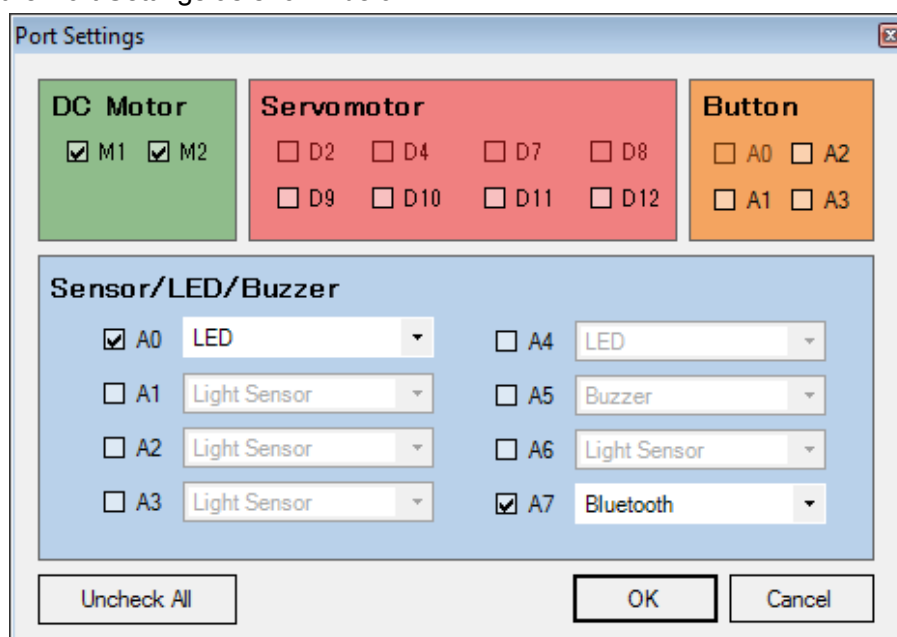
Port Settings

DC Motor
M1 M2

Servomotor
D2 D4 D7 D8
D9 D10 D11 D12

Button
A0 A2
A1 A3

Sensor/LED/Buzzer
A0 LED
A1 Light Sensor
A2 Light Sensor
A3 Light Sensor
A4 LED
A5 Buzzer
A6 Light Sensor
A7 Bluetooth

Uncheck All
OK
Cancel